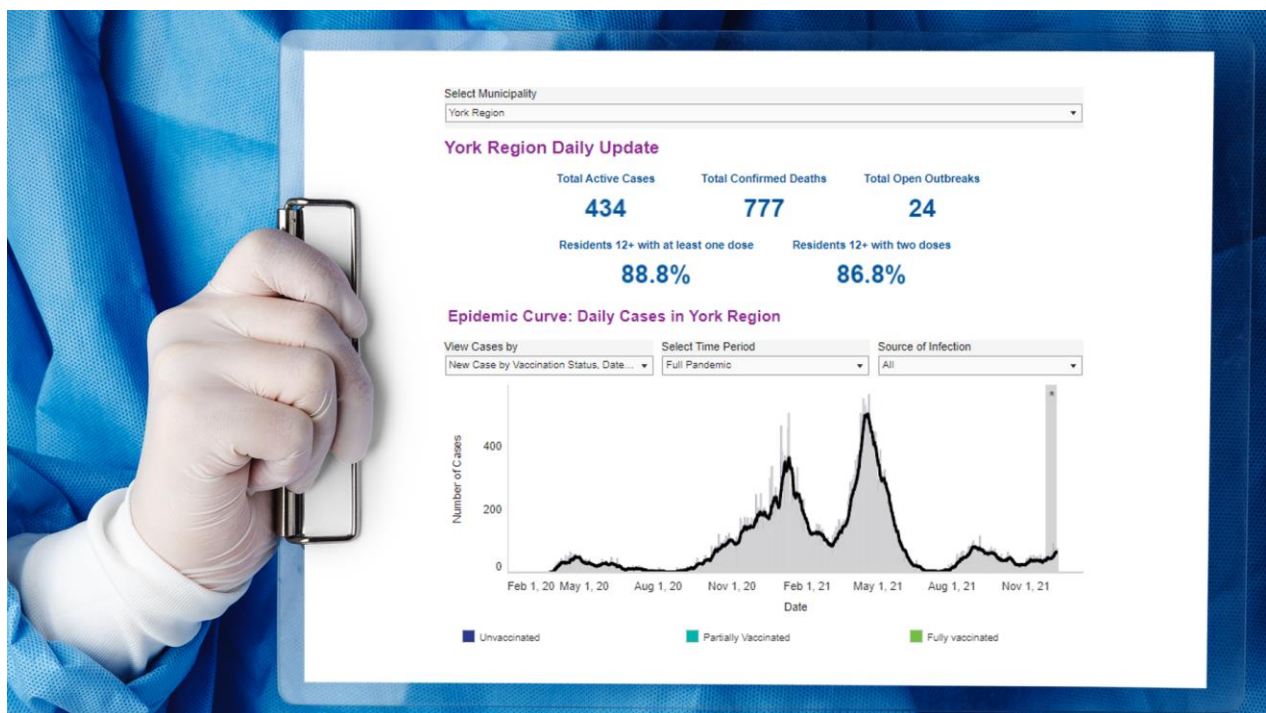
Select Municipality
York Region

York Region Daily Update

Total Active Cases
434

Total Confirmed Deaths
777

Total Open Outbreaks
24

Residents 12+ with at least one dose
88.8%

Residents 12+ with two doses
86.8%

Epidemic Curve: Daily Cases in York Region

View Cases by
New Case by Vaccination Status, Date...

Select Time Period
Full Pandemic

Source of Infection
All

Number of Cases
400
200
0
*
Feb 1, 20 May 1, 20 Aug 1, 20 Nov 1, 20 Feb 1, 21 May 1, 21 Aug 1, 21 Nov 1, 21
Date

Unvaccinated
Partially Vaccinated
Fully vaccinated